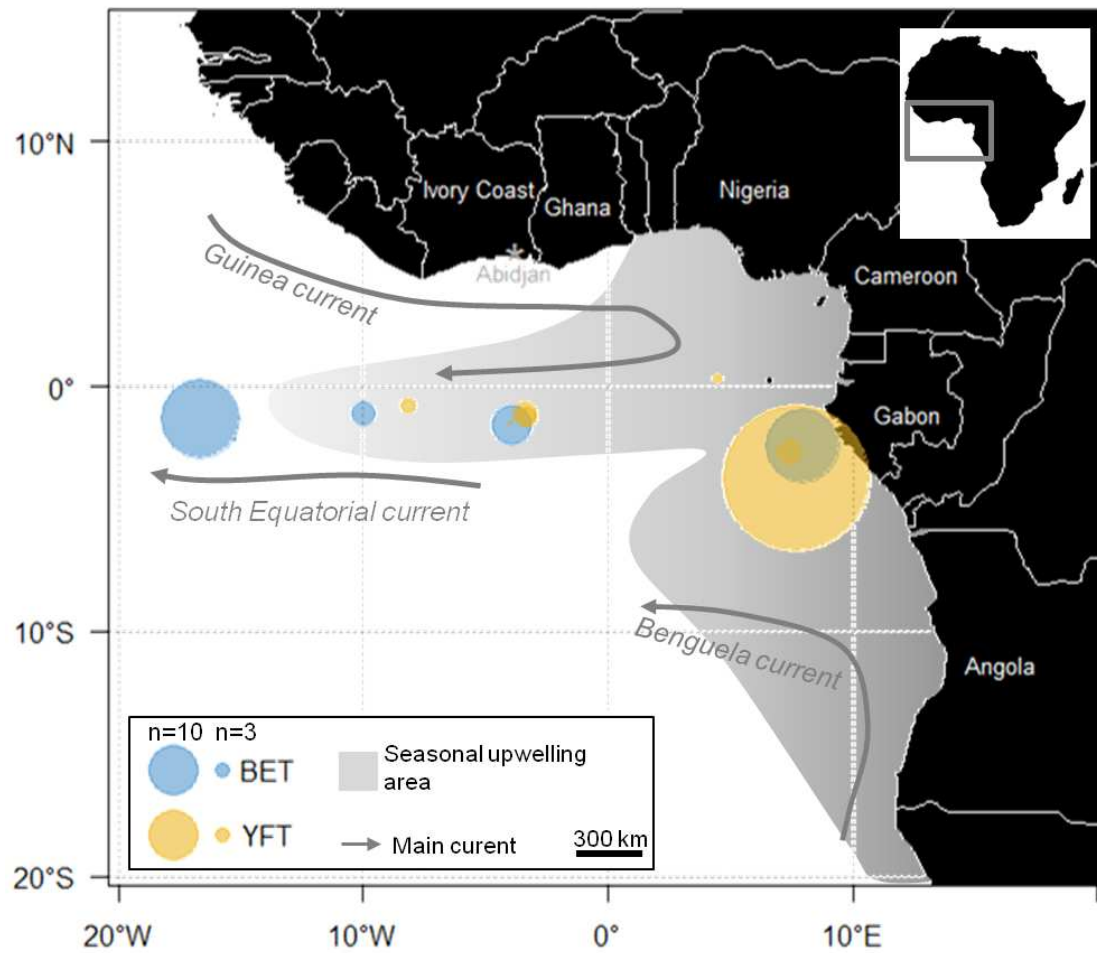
10°N
0°
10°S
20°S
20°W
10°W
0°
10°E

Ivory Coast
Ghana
Nigeria
Abidjan
Cameroon
Gabon
Angola

Guinea current
South Equatorial current
Benguela current

n=10 n=3
BET
YFT
Seasonal upwelling area
Main curent
300 km